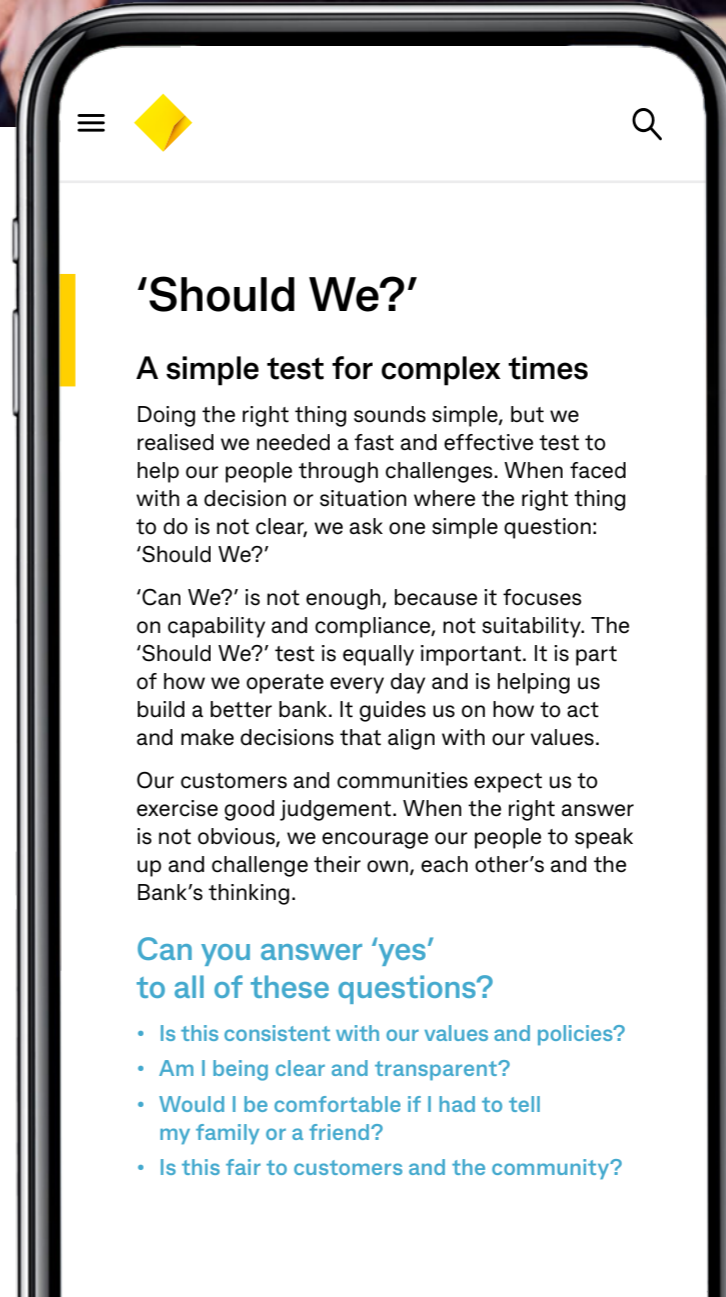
‘Should We?’

A simple test for complex times

Doing the right thing sounds simple, but we realised we needed a fast and effective test to help our people through challenges. When faced with a decision or situation where the right thing to do is not clear, we ask one simple question: ‘Should We?’

‘Can We?’ is not enough, because it focuses on capability and compliance, not suitability. The ‘Should We?’ test is equally important. It is part of how we operate every day and is helping us build a better bank. It guides us on how to act and make decisions that align with our values.

Our customers and communities expect us to exercise good judgement. When the right answer is not obvious, we encourage our people to speak up and challenge their own, each other’s and the Bank’s thinking.

Can you answer ‘yes’ to all of these questions?

• Is this consistent with our values and policies?
• Am I being clear and transparent?
• Would I be comfortable if I had to tell my family or a friend?
• Is this fair to customers and the community?